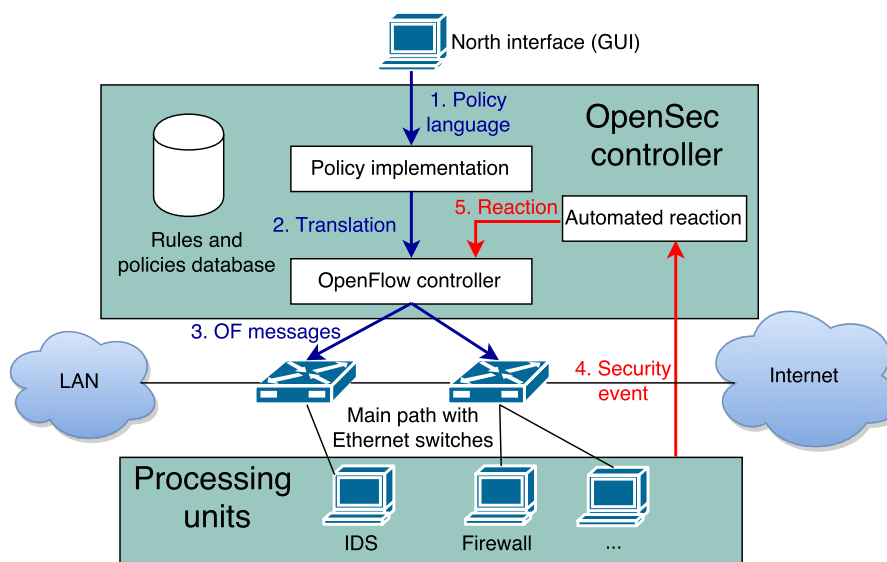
North interface (GUI)

1. Policy language

OpenSec controller

Policy implementation

2. Translation

5. Reaction

Automated reaction

Rules and policies database

OpenFlow controller

3. OF messages

LAN

4. Security event

Internet

Main path with Ethernet switches

Processing units

IDS

Firewall

...